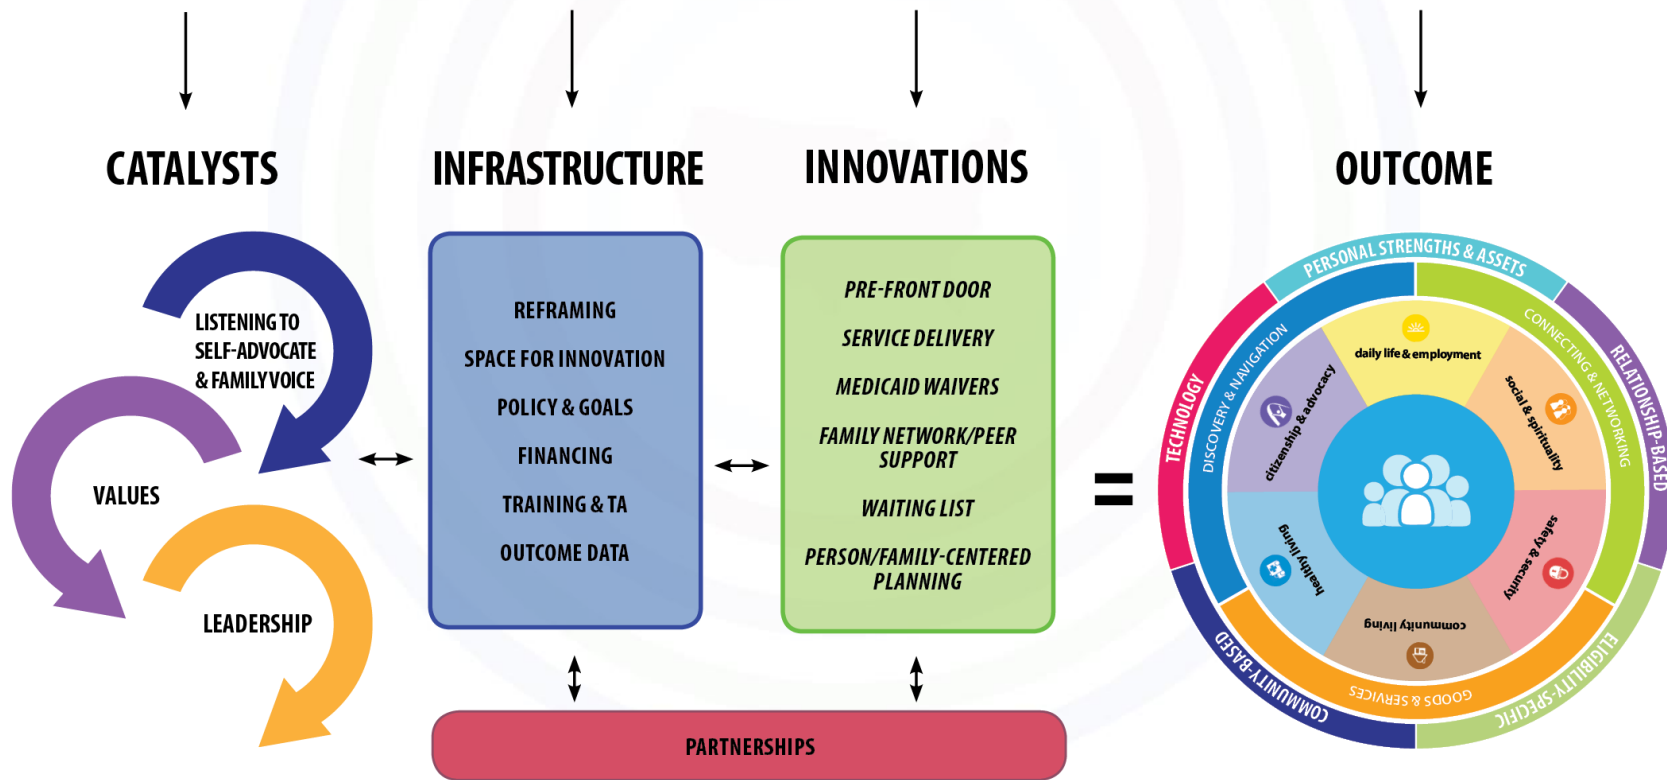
CATALYSTS

INFRASTRUCTURE

INNOVATIONS

OUTCOME

LISTENING TO SELF-ADVOCATE & FAMILY VOICE

VALUES

LEADERSHIP

REFRAMING

SPACE FOR INNOVATION

POLICY & GOALS

FINANCING

TRAINING & TA

OUTCOME DATA

PRE-FRONT DOOR

SERVICE DELIVERY

MEDICAID WAIVERS

FAMILY NETWORK/PEER SUPPORT

WAITING LIST

PERSON/FAMILY-CENTERED PLANNING

=

PARTNERSHIPS

PERSONAL STRENGTHS & ASSETS

RELATIONSHIP-BASED

ELIGIBILITY-SPECIFIC

COMMUNITY-BASED

TECHNOLOGY

DISCOVERY & NAVIGATION

CONNECTING & NETWORKING

GOODS & SERVICES

daily life & employment

social & spirituality

safety & security

community living

healthy living

citizenship & advocacy